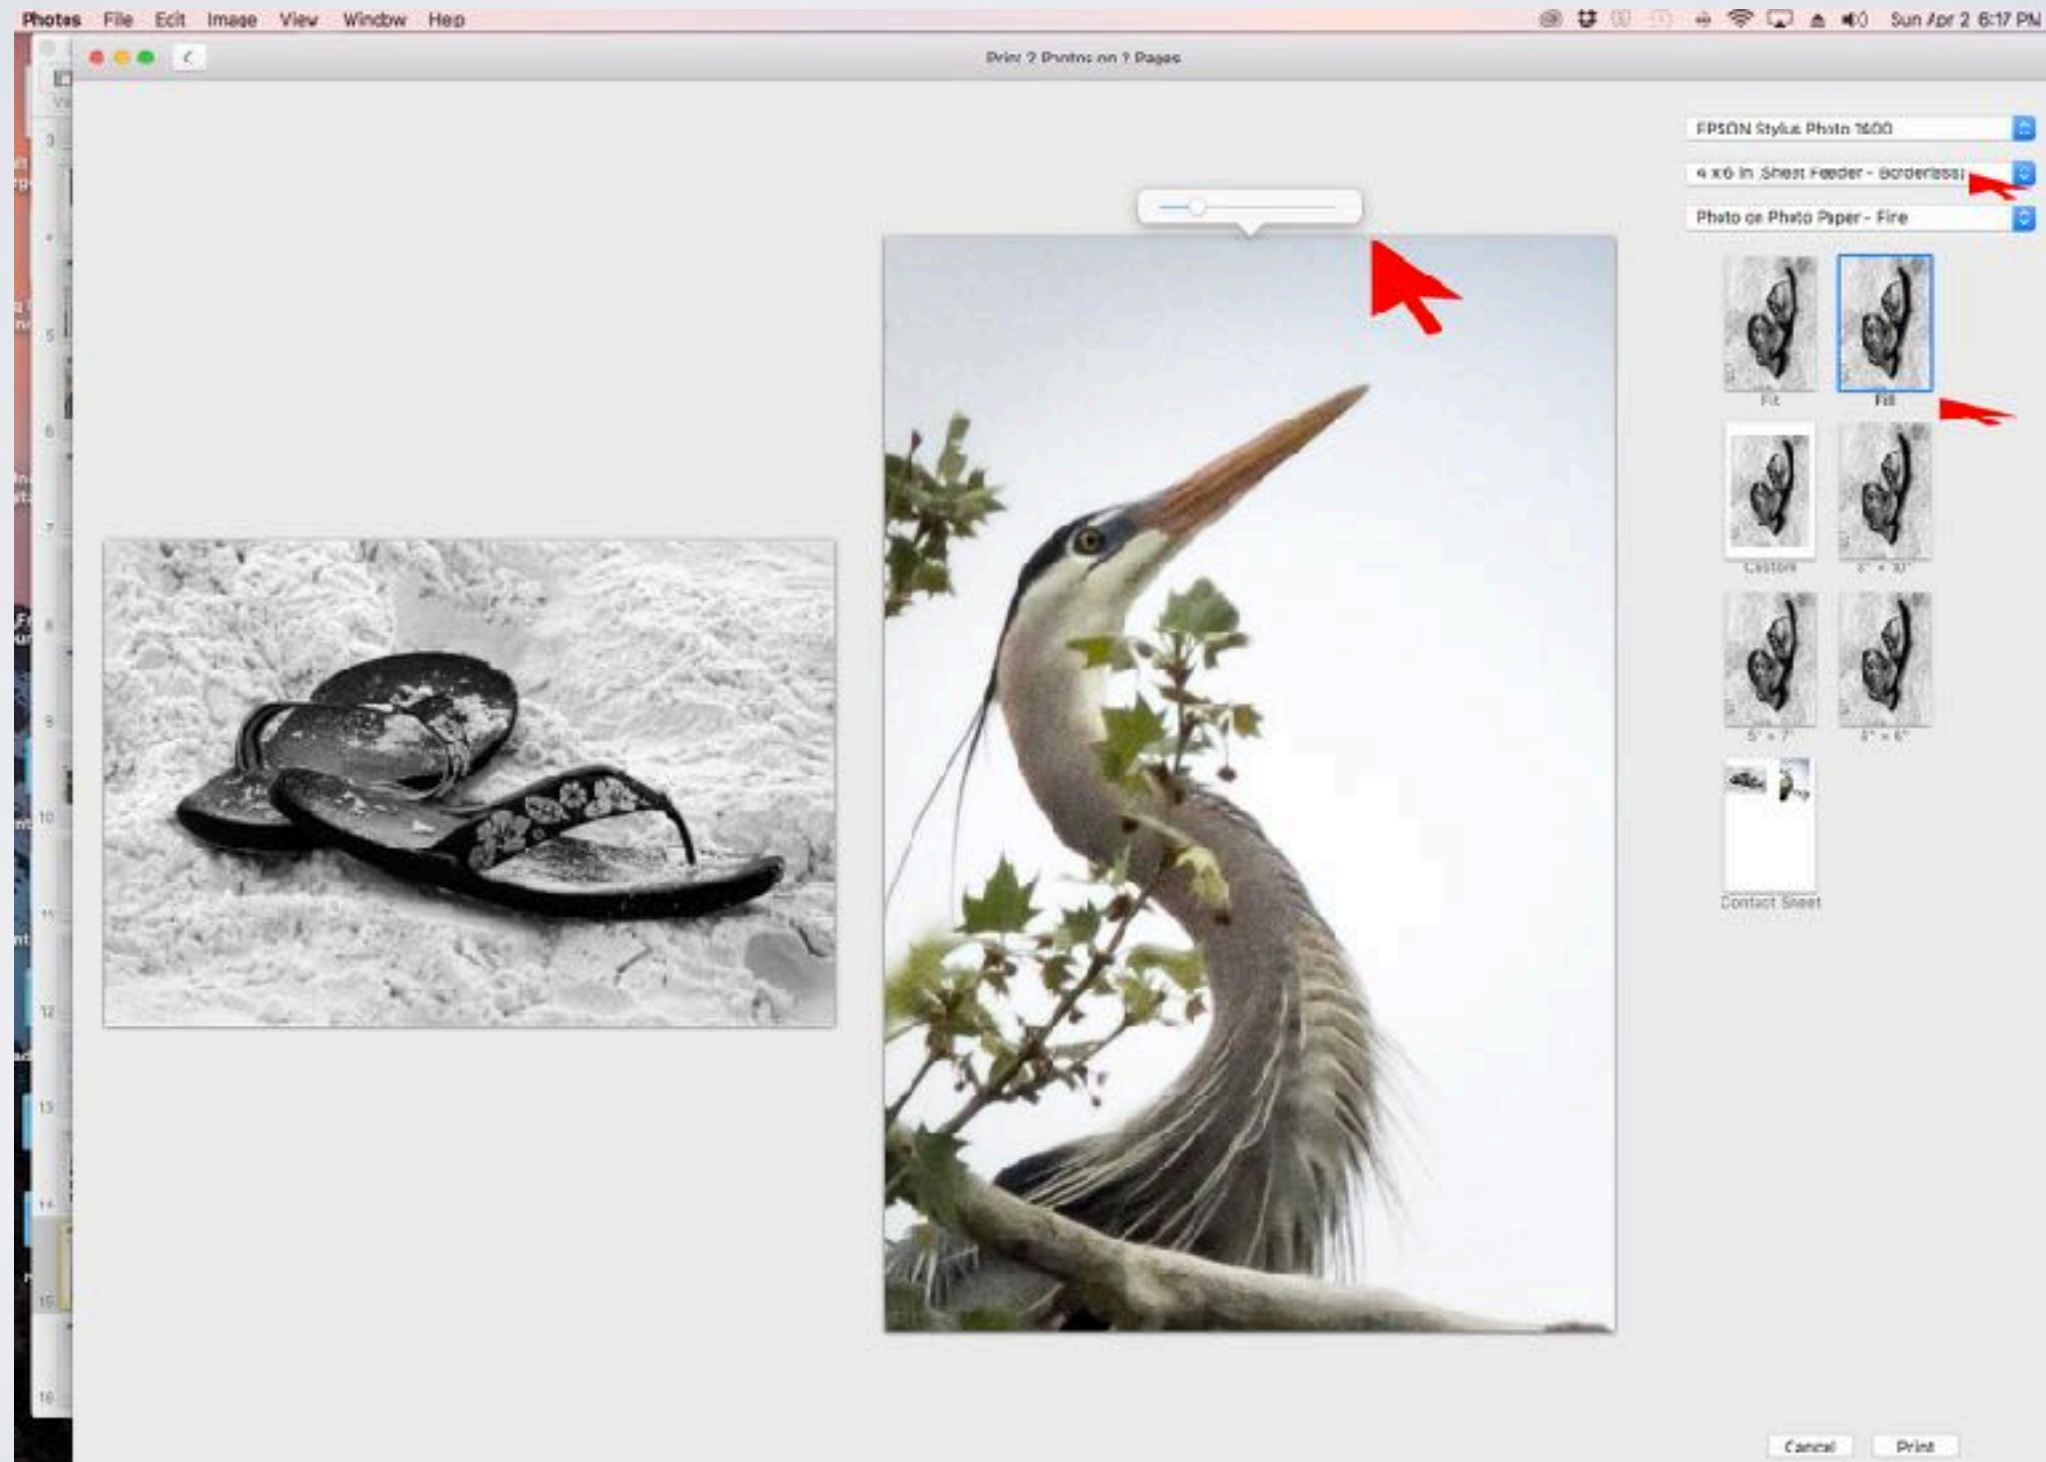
Photos File Edit Image View Window Help

Sun Apr 2 6:17 PM

Print 2 Photos on 2 Pages

EPSON Stylus Photo 1400

4 x 6 in Sheet Feeder - Borderless

Photo on Photo Paper - Fine

Fit

Fill

Custom

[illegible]

5" × 7"

4" × 6"

Contact Sheet

Cancel

Print